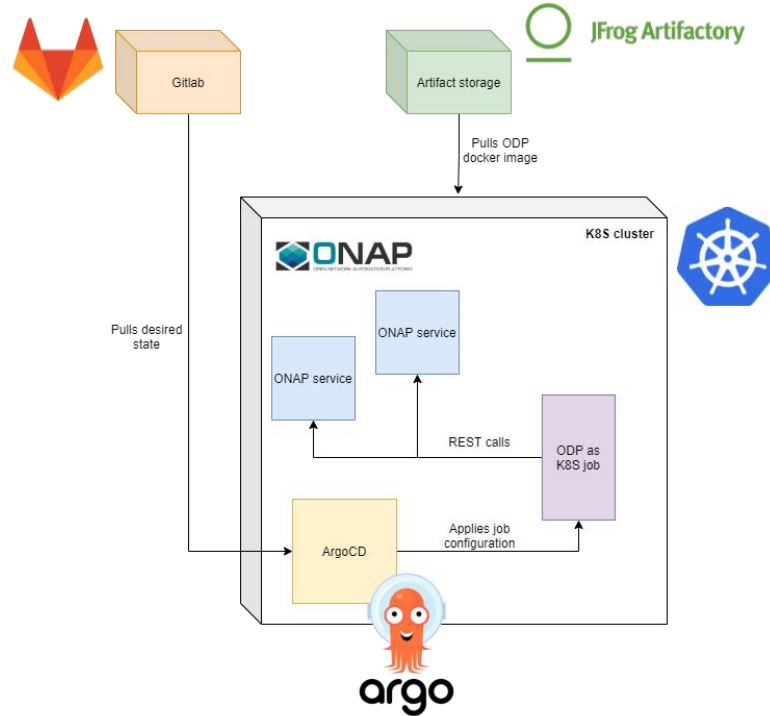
JFrog Artifactory

Gitlab

Artifact storage

Pulls ODP docker image

K8S cluster

ONAP

OPEN NETWORK AUTOMATION PLATFORM

Pulls desired state

ONAP service

ONAP service

REST calls

ODP as K8S job

Applies job configuration

ArgoCD

argo